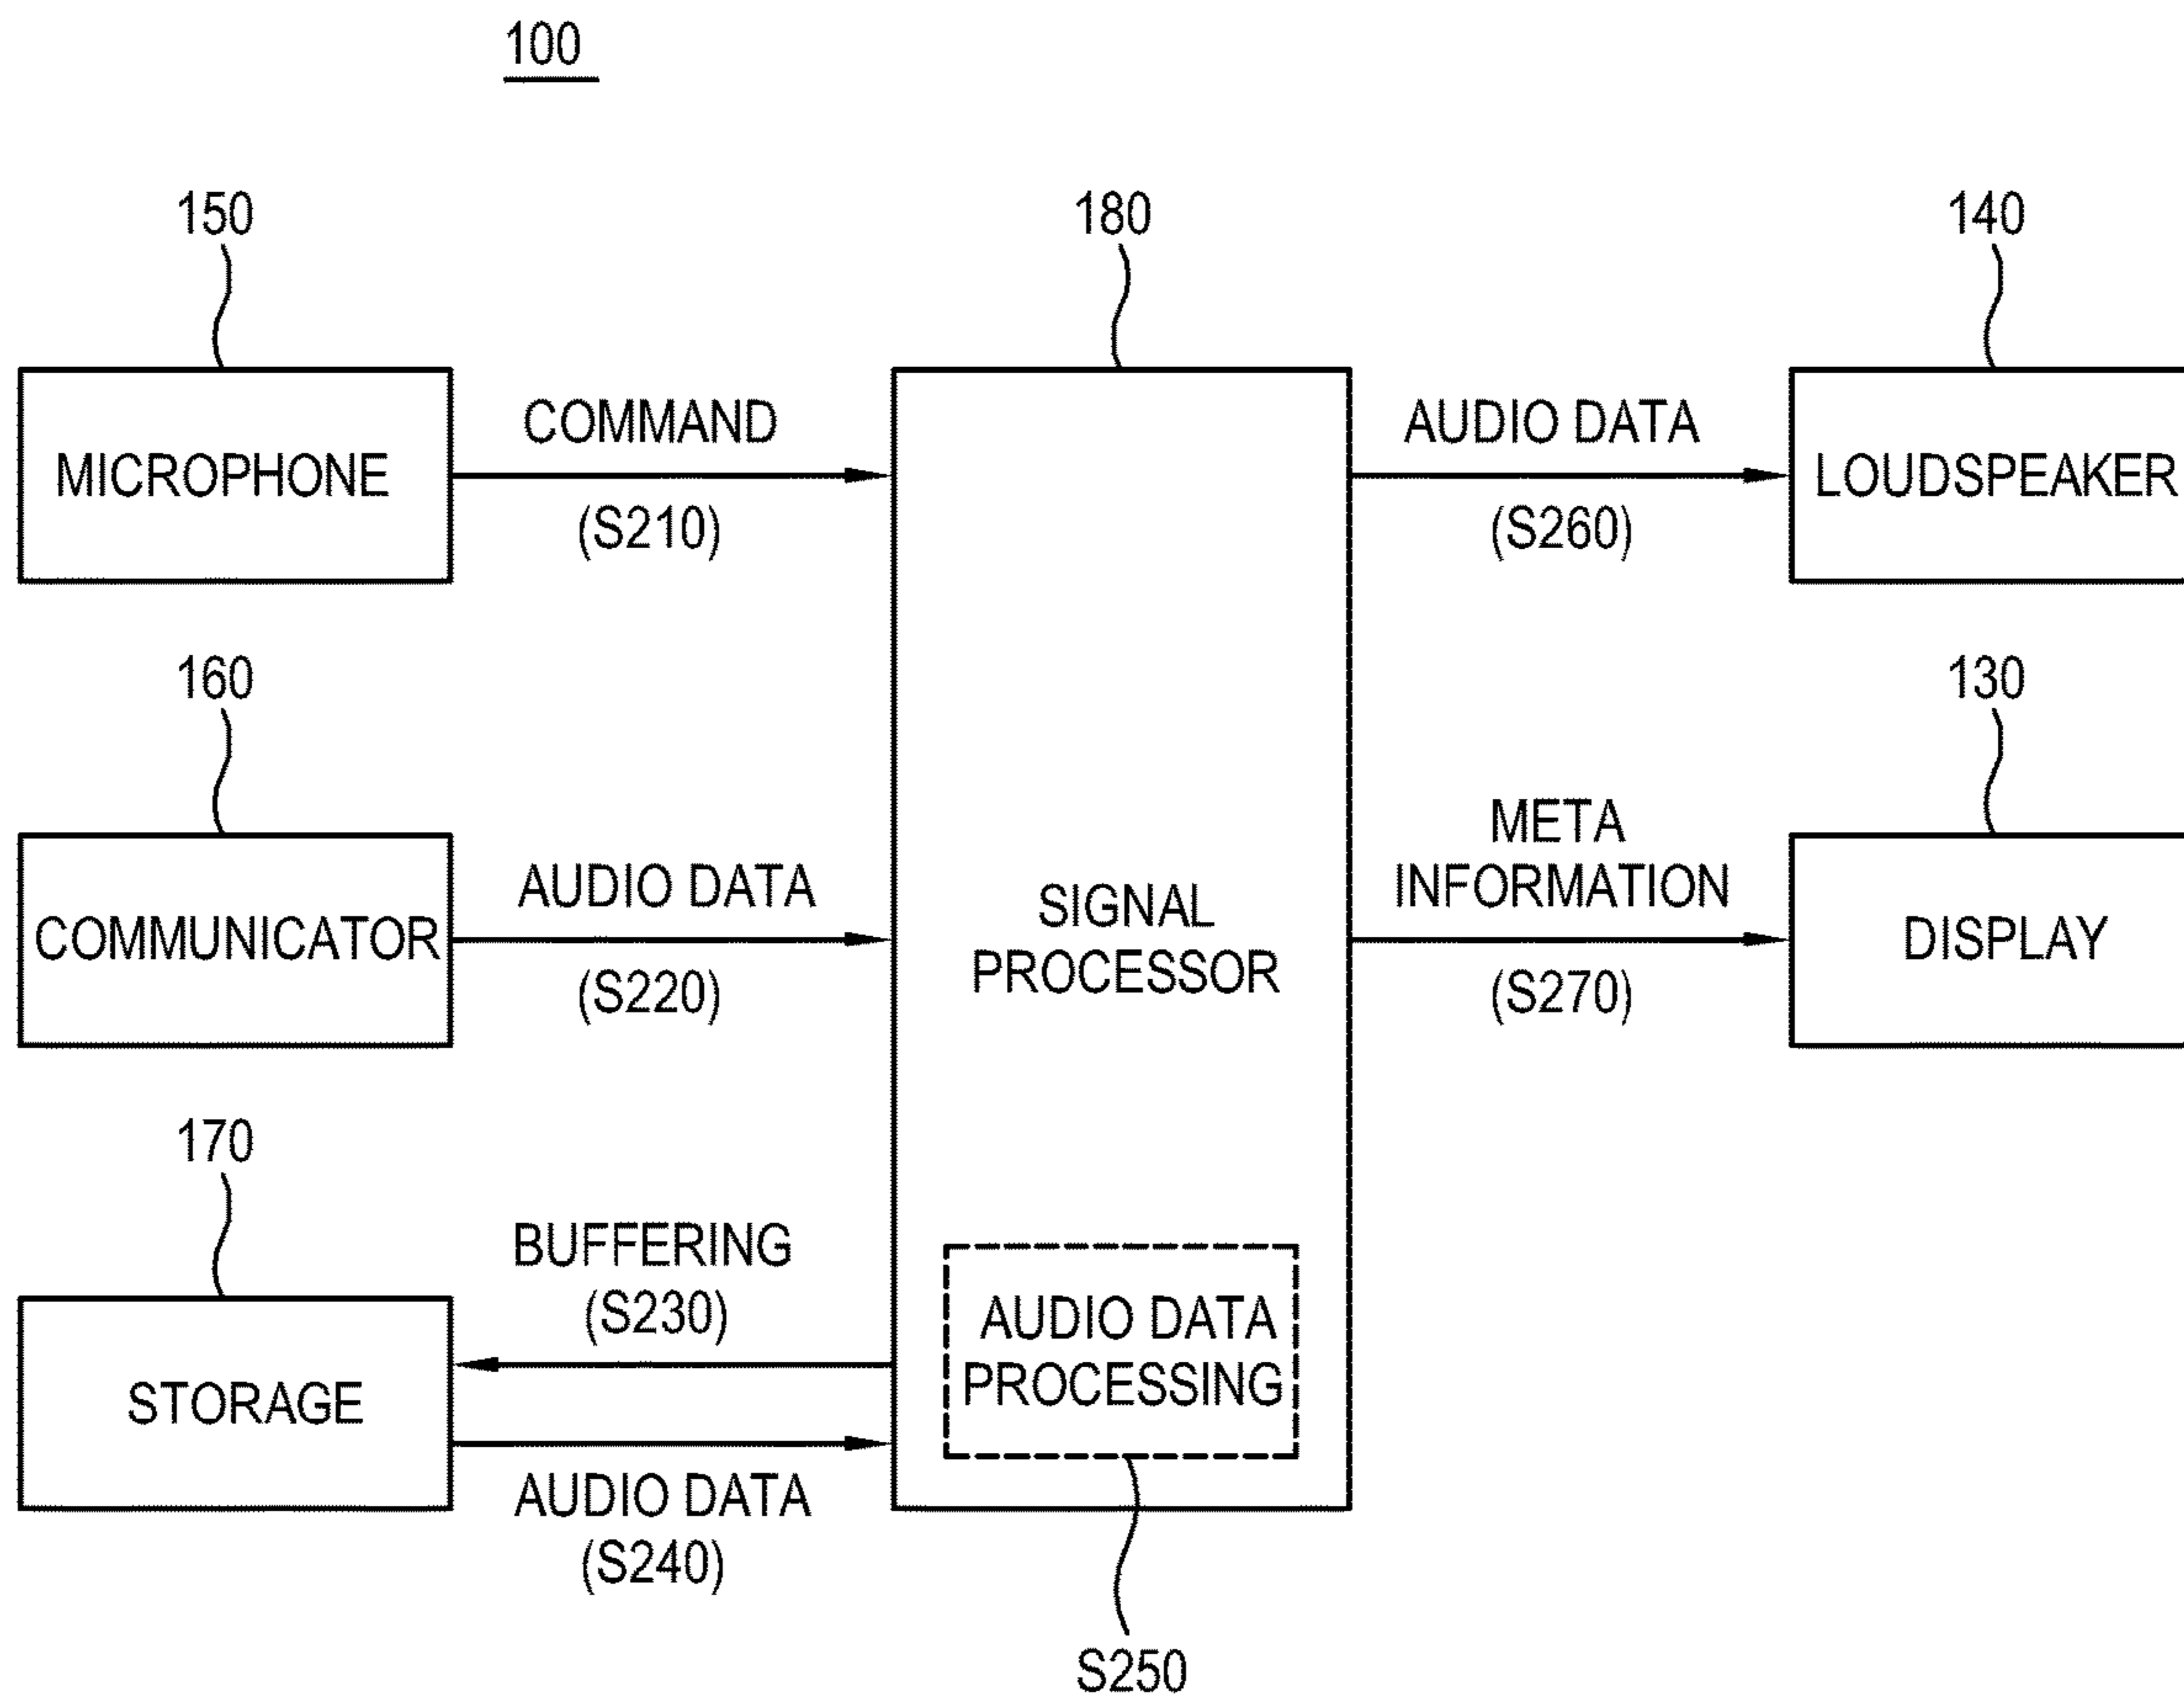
100

150

MICROPHONE

COMMAND

(S210)

180

SIGNAL PROCESSOR

AUDIO DATA PROCESSING

S250

140

AUDIO DATA

(S260)

LOUDSPEAKER

160

COMMUNICATOR

AUDIO DATA

(S220)

130

META INFORMATION

(S270)

DISPLAY

170

STORAGE

BUFFERING

(S230)

AUDIO DATA

(S240)